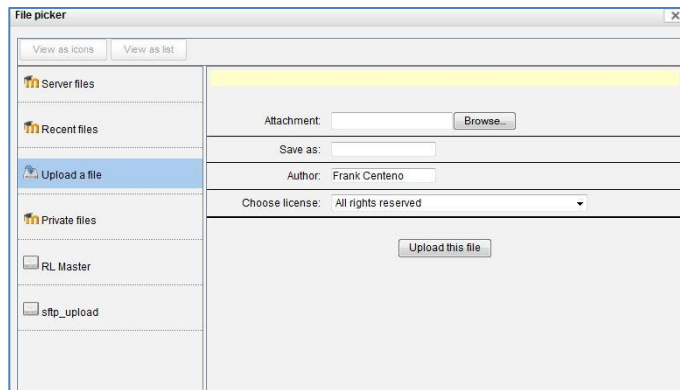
File picker

View as icons
View as list

Server files
Recent files
Upload a file
Private files
RL Master
sftp_upload

Attachment:
Browse...
Save as:
Author: Frank Centeno
Choose license: All rights reserved

Upload this file